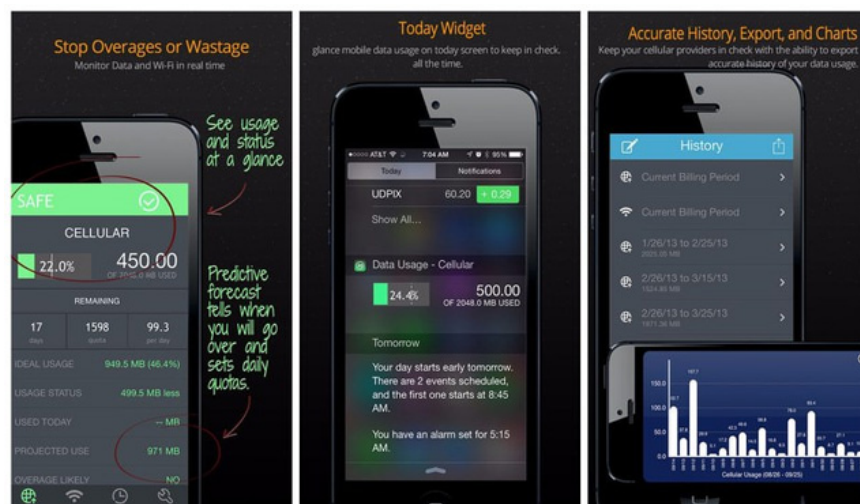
Stop Overages or Wastage
Monitor Data and Wi-Fi in real time

See usage and status at a glance

Predictive forecast tells when you will go over and sets daily quotas.

SAFE
CELLULAR
22.0%
450.00
OF 2048.0 MB USED
REMAINING
17
days
1598
quota
99.3
per day
IDEAL USAGE 949.5 MB (46.4%)
USAGE STATUS 499.5 MB less
USED TODAY -- MB
PROJECTED USE 971 MB
OVERAGE LIKELY NO

Today Widget
glance mobile data usage on today screen to keep in check. all the time.

AT&T 7:04 AM 95%
Today
Notifications
UDPIX 60.20 + 0.29
Show All...
Data Usage - Cellular
24.4%
500.00
OF 2048.0 MB USED
Tomorrow
Your day starts early tomorrow. There are 2 events scheduled, and the first one starts at 8:45 AM.
You have an alarm set for 5:15 AM.

Accurate History, Export, and Charts
Keep your cellular providers in check with the ability to export accurate history of your data usage.

History
Current Billing Period
Current Billing Period
1/26/13 to 2/25/13
2025.08 MB
2/26/13 to 3/15/13
1524.80 MB
2/26/13 to 3/25/13
1971.36 MB
150.0
100.0
50.0
0.0
Cellular Usage (08/26 - 09/25)